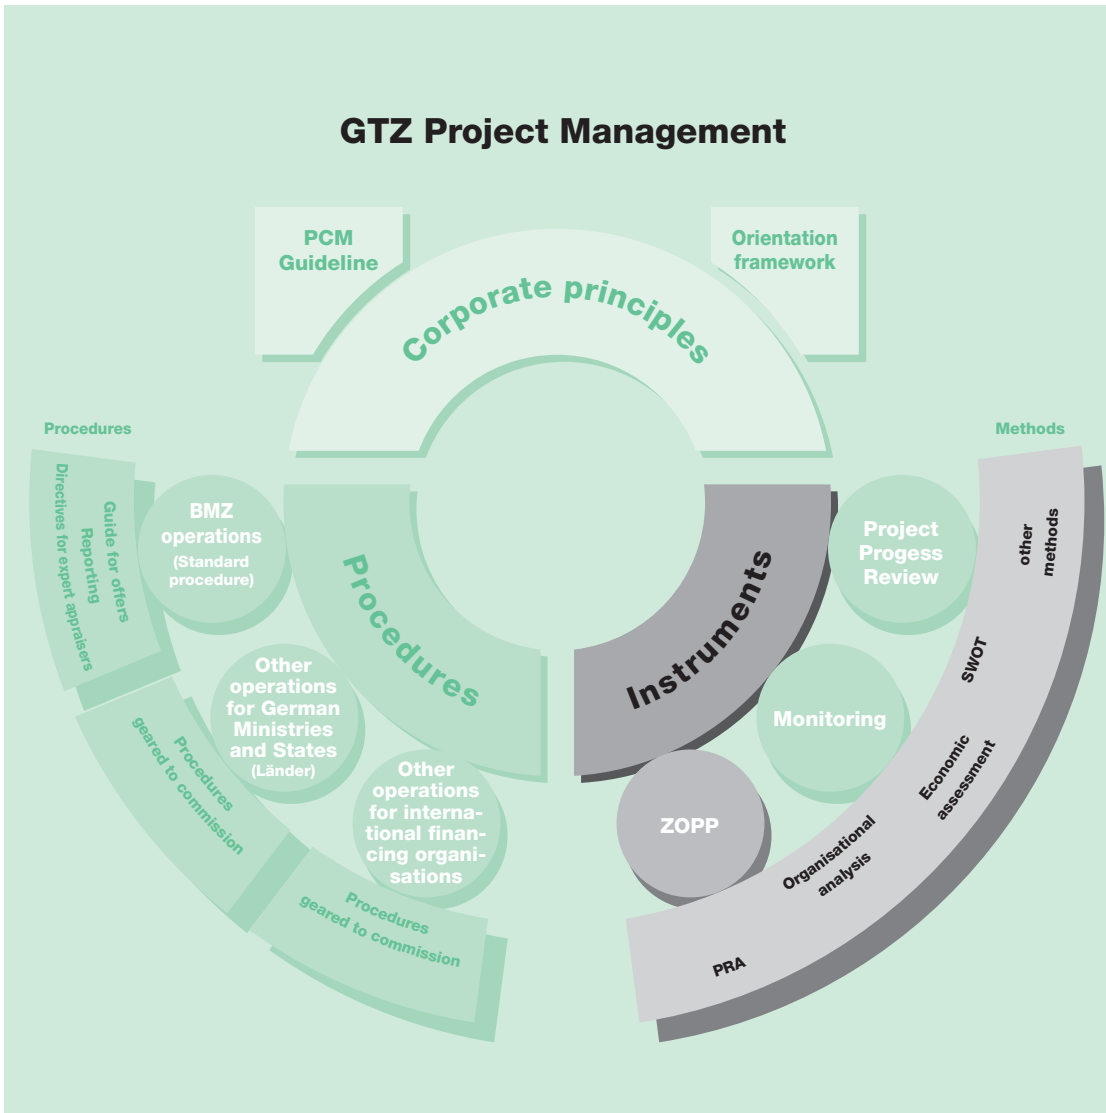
GTZ Project Management

PCM Guideline

Orientation framework

Corporate principles

Procedures

Methods

Guide for offers
Reporting
Directives for expert appraisers

BMZ operations (Standard procedure)

Procedures

Other operations for German Ministries and States (Länder)

Procedures geared to commission

Other operations for international financing organisations

Procedures geared to commission

Instruments

Project Progess Review

Monitoring

ZOPP

other methods

SWOT

Economic assessment

Organisational analysis

PRA